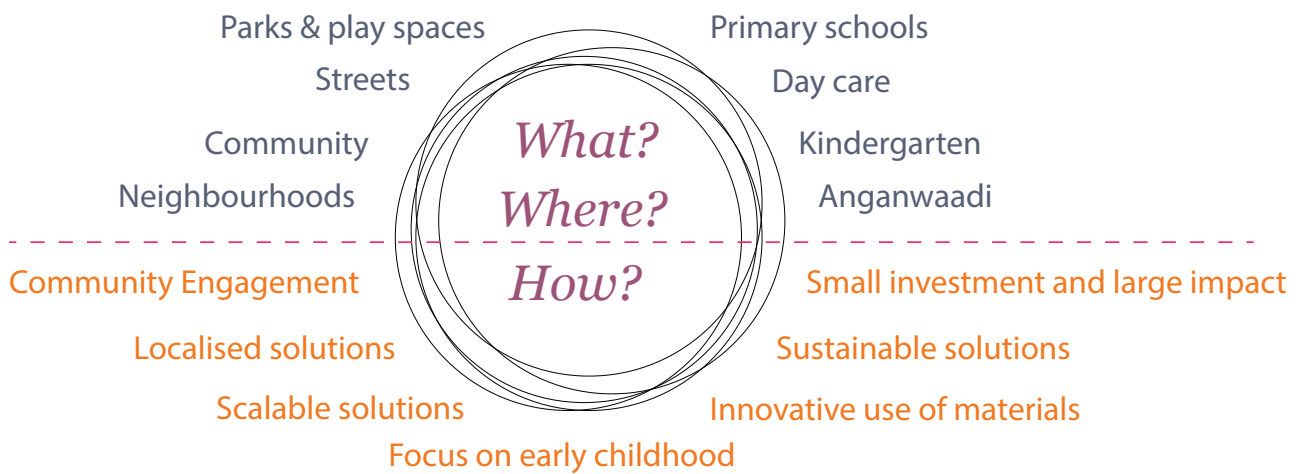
Parks & play spaces

Primary schools

Streets

Day care

Community

Kindergarten

Neighbourhoods

Anganwaadi

What?

Where?

How?

Community Engagement

Small investment and large impact

Localised solutions

Sustainable solutions

Scalable solutions

Innovative use of materials

Focus on early childhood